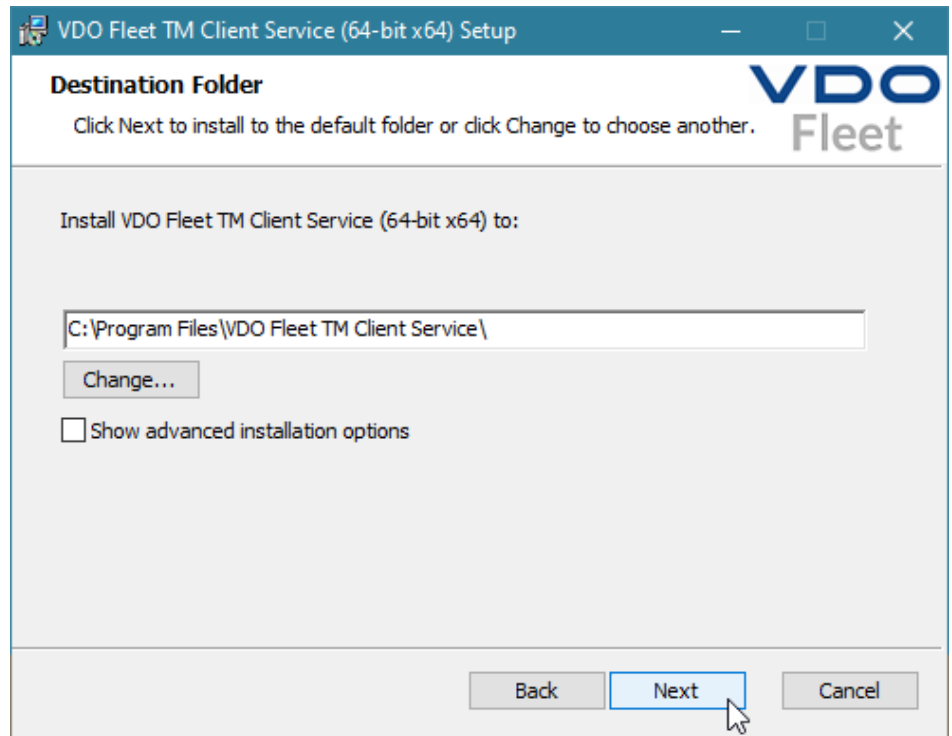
VDO Fleet TM Client Service (64-bit x64) Setup

Destination Folder

Click Next to install to the default folder or click Change to choose another.

VDO Fleet

Install VDO Fleet TM Client Service (64-bit x64) to:

C:\Program Files\VDO Fleet TM Client Service\

Change...

Show advanced installation options

Back

Next

Cancel